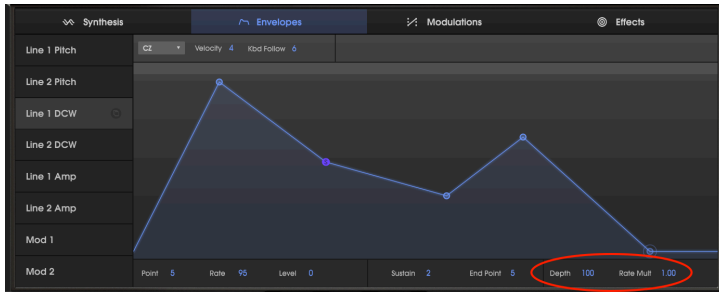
Synthesis
Envelopes
Modulations
Effects

Line 1 Pitch
Line 2 Pitch
Line 1 DCW
Line 2 DCW
Line 1 Amp
Line 2 Amp
Mod 1
Mod 2

CZ
Velocity 4
Kbd Follow 6

Point 5
Rate 95
Level 0
Sustain 2
End Point 5
Depth 100
Rate Mult 1.00